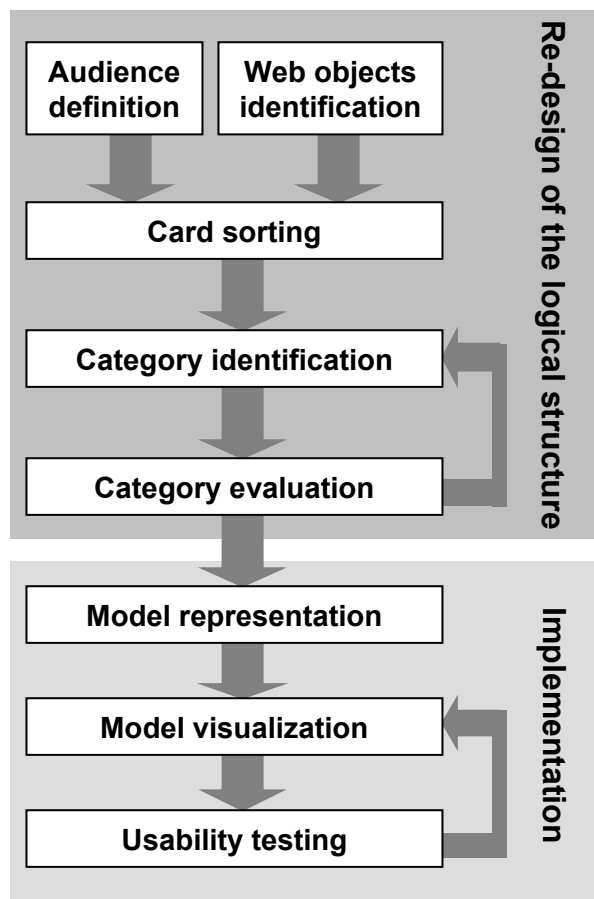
Audience definition

Web objects identification

Card sorting

Category identification

Category evaluation

Re-design of the logical structure

Model representation

Model visualization

Usability testing

Implementation